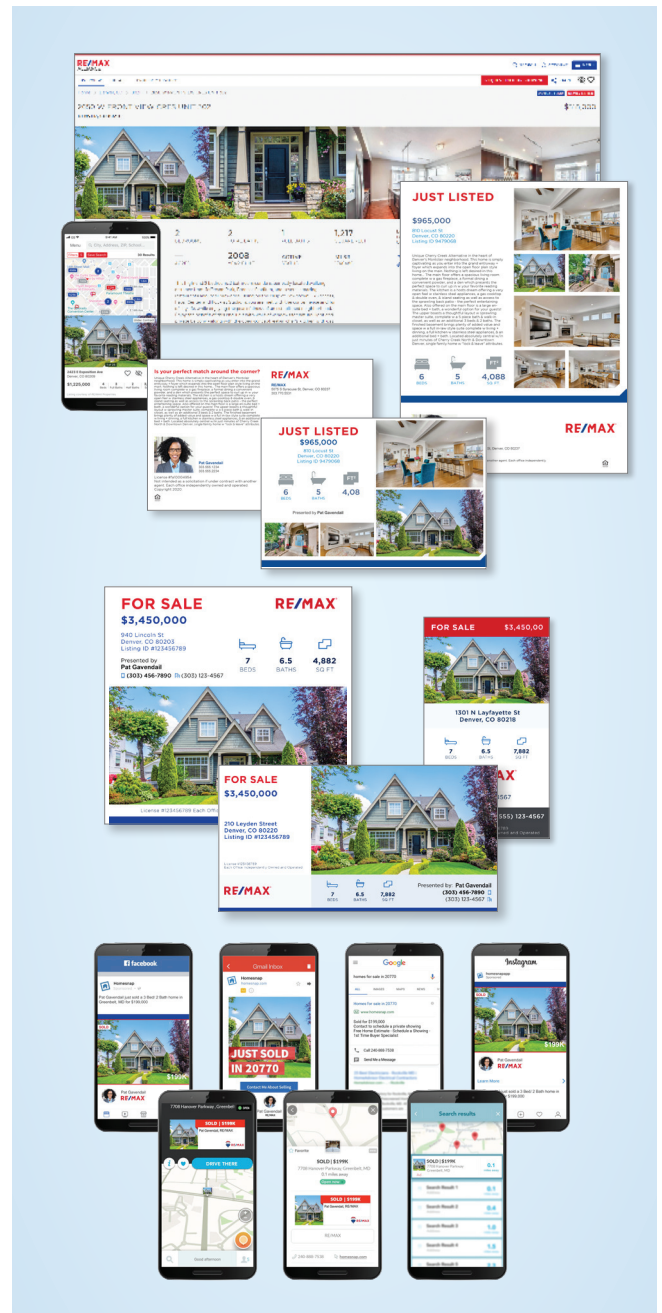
RE/MAX

$965,000

JUST LISTED
$965,000
810 Locust St
Denver, CO 80220
Listing ID 9479068

6 BEDS 5 BATHS 4,088 SQ FT

RE/MAX

$1,225,000

Is your perfect match around the corner?

RE/MAX

Pat Gavendall

JUST LISTED
$965,000
810 Locust St
Denver, CO 80220
Listing ID 9479068

6 BEDS 5 BATHS 4,08

Presented by Pat Gavendall

FOR SALE
$3,450,000
940 Lincoln St
Denver, CO 80203
Listing ID #123456789
Presented by
Pat Gavendall
(303) 456-7890 (303) 123-4567

RE/MAX

7 BEDS 6.5 BATHS 4,882 SQ FT

FOR SALE $3,450,000

1301 N Layfayette St
Denver, CO 80218

7 BEDS 6.5 BATHS 7,882 SQ FT

FOR SALE
$3,450,000
210 Leyden Street
Denver, CO 80220
Listing ID #123456789

RE/MAX

7 BEDS 6.5 BATHS 7,882 SQ FT

Presented by: Pat Gavendall
(303) 456-7890
(303) 123-4567

facebook
Homesnap
Pat Gavendall just sold a 3 Bed 2 Bath home in Greenbelt, MD for $199,000
$199K
Pat Gavendall
RE/MAX

Gmail Inbox
Homesnap
JUST SOLD IN 20770
Contact Me About Selling

Google
homes for sale in 20770
Homes for sale in 20770
Sold for $199,000
Contact to schedule a private showing
Free Home Estimate · Schedule a Showing · 1st Time Buyer Specialist
Call 240-868-7539
Send Me a Message

Instagram
homesnap
SOLD
$199K
Pat Gavendall
RE/MAX
Learn More

7708 Hanover Parkway, Greenbelt
SOLD | $199K
Pat Gavendall, RE/MAX
DRIVE THERE

SOLD | $199K
7708 Hanover Parkway, Greenbelt, MD
0.1 miles away
SOLD | $199K
Pat Gavendall, RE/MAX
RE/MAX
240-868-7539

Search results
SOLD | $199K
7708 Hanover Parkway
Greenbelt, MD
0.1
Search Result 1
Search Result 2
Search Result 3
Search Result 4
Search Result 5